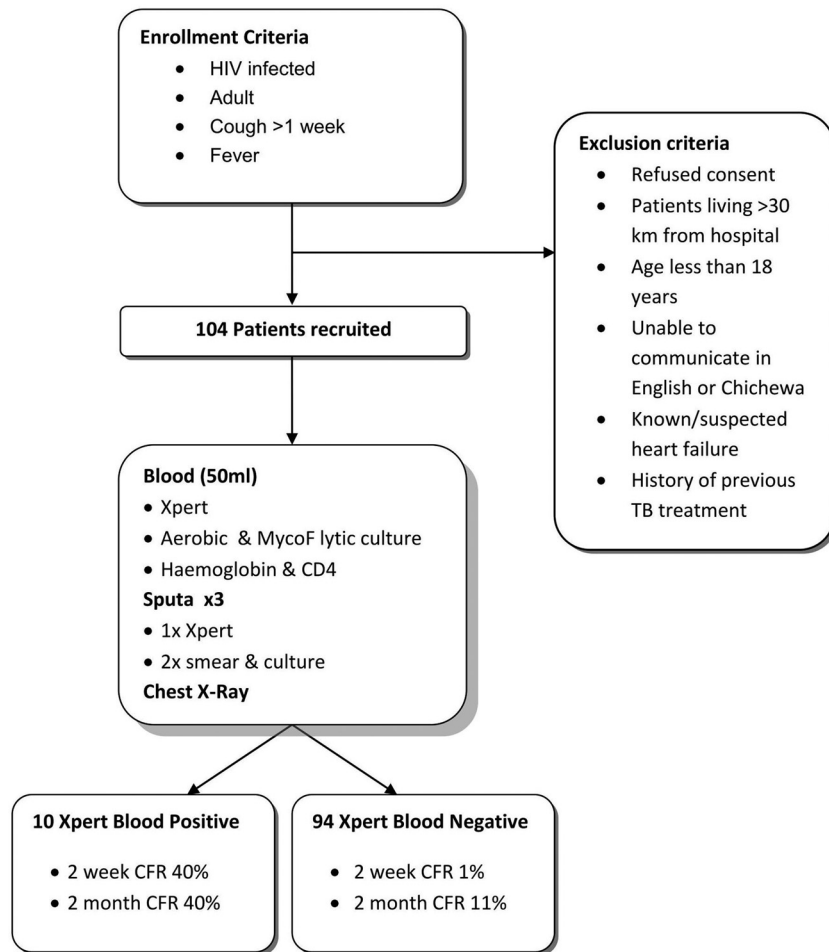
**Enrollment Criteria**
- HIV infected
- Adult
- Cough >1 week
- Fever

**Exclusion criteria**
- Refused consent
- Patients living >30 km from hospital
- Age less than 18 years
- Unable to communicate in English or Chichewa
- Known/suspected heart failure
- History of previous TB treatment

**104 Patients recruited**

**Blood (50ml)**
- Xpert
- Aerobic & MycoF lytic culture
- Haemoglobin & CD4

**Sputa x3**
- 1x Xpert
- 2x smear & culture

**Chest X-Ray**

**10 Xpert Blood Positive**
- 2 week CFR 40%
- 2 month CFR 40%

**94 Xpert Blood Negative**
- 2 week CFR 1%
- 2 month CFR 11%